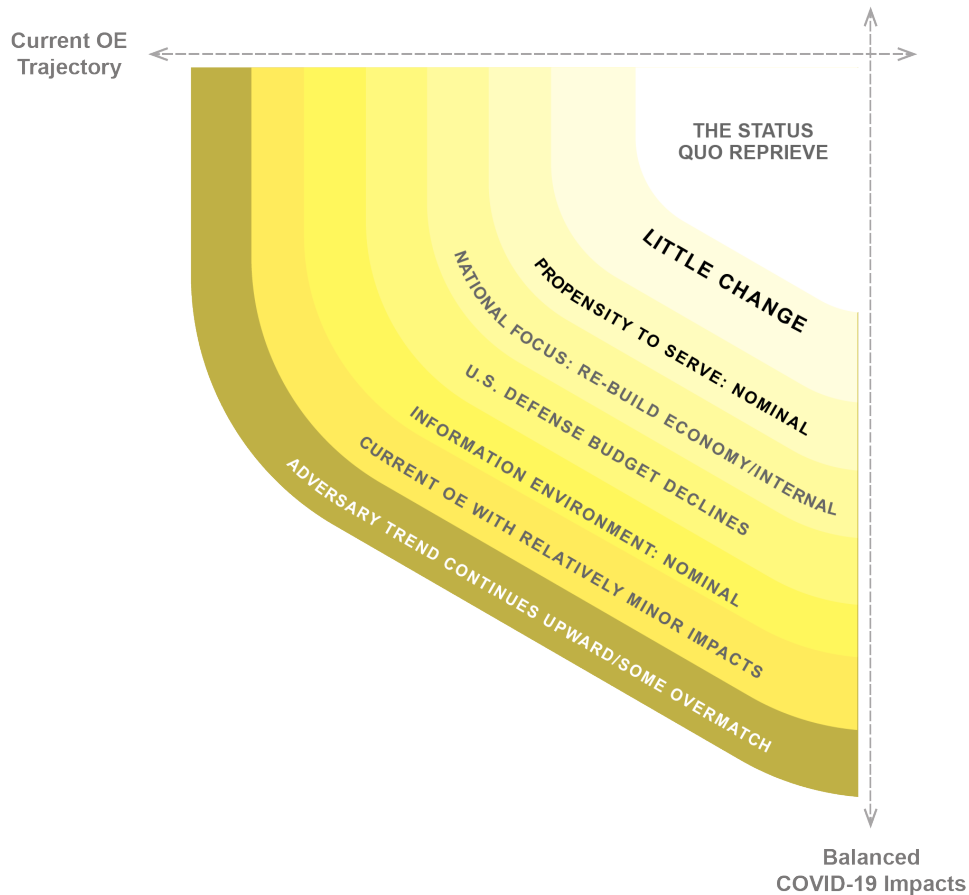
Current OE Trajectory

THE STATUS QUO REPRIEVE

LITTLE CHANGE

PROPENSITY TO SERVE: NOMINAL

NATIONAL FOCUS: RE-BUILD ECONOMY/INTERNAL

U.S. DEFENSE BUDGET DECLINES

INFORMATION ENVIRONMENT: NOMINAL

CURRENT OE WITH RELATIVELY MINOR IMPACTS

ADVERSARY TREND CONTINUES UPWARD/SOME OVERMATCH

Balanced COVID-19 Impacts